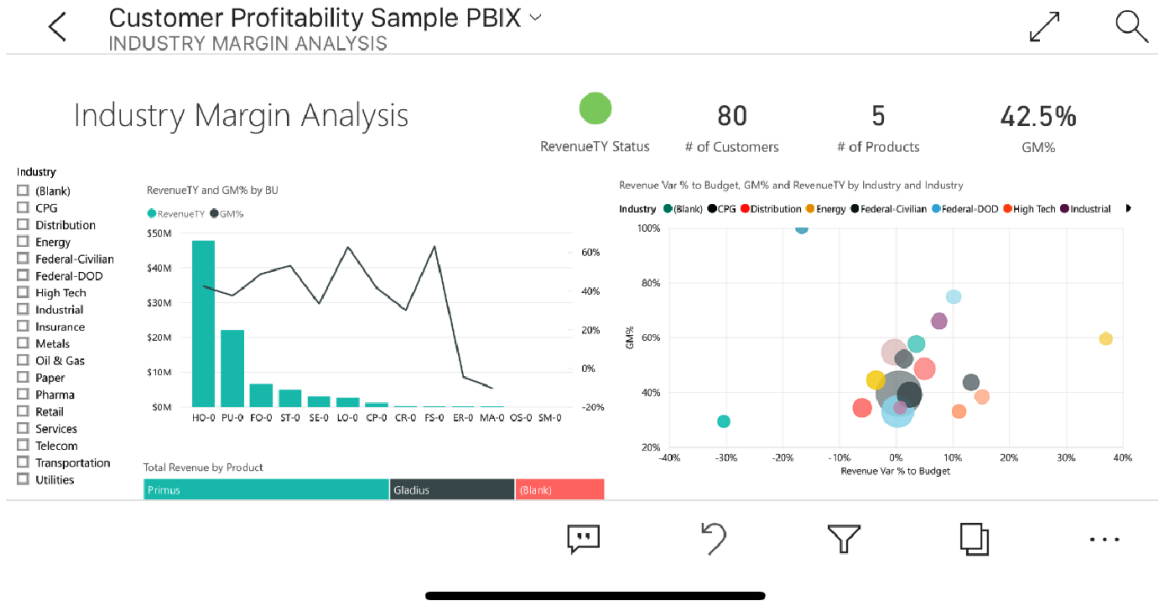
Customer Profitability Sample PBIX
INDUSTRY MARGIN ANALYSIS

Industry Margin Analysis

RevenueTY Status

80
# of Customers

5
# of Products

42.5%
GM%

Industry
(Blank)
CPG
Distribution
Energy
Federal-Civilian
Federal-DOD
High Tech
Industrial
Insurance
Metals
Oil & Gas
Paper
Pharma
Retail
Services
Telecom
Transportation
Utilities

RevenueTY and GM% by BU
RevenueTY GM%
$50M
$40M
$30M
$20M
$10M
$0M
60%
40%
20%
0%
-20%
HO-0 PU-0 FO-0 ST-0 SE-0 LO-0 CP-0 CR-0 FS-0 ER-0 MA-0 OS-0 SM-0

Revenue Var % to Budget, GM% and RevenueTY by Industry and Industry
Industry (Blank) CPG Distribution Energy Federal-Civilian Federal-DOD High Tech Industrial
100%
80%
60%
40%
20%
GM%
-40% -30% -20% -10% 0% 10% 20% 30% 40%
Revenue Var % to Budget

Total Revenue by Product
Primus
Gladius
(Blank)